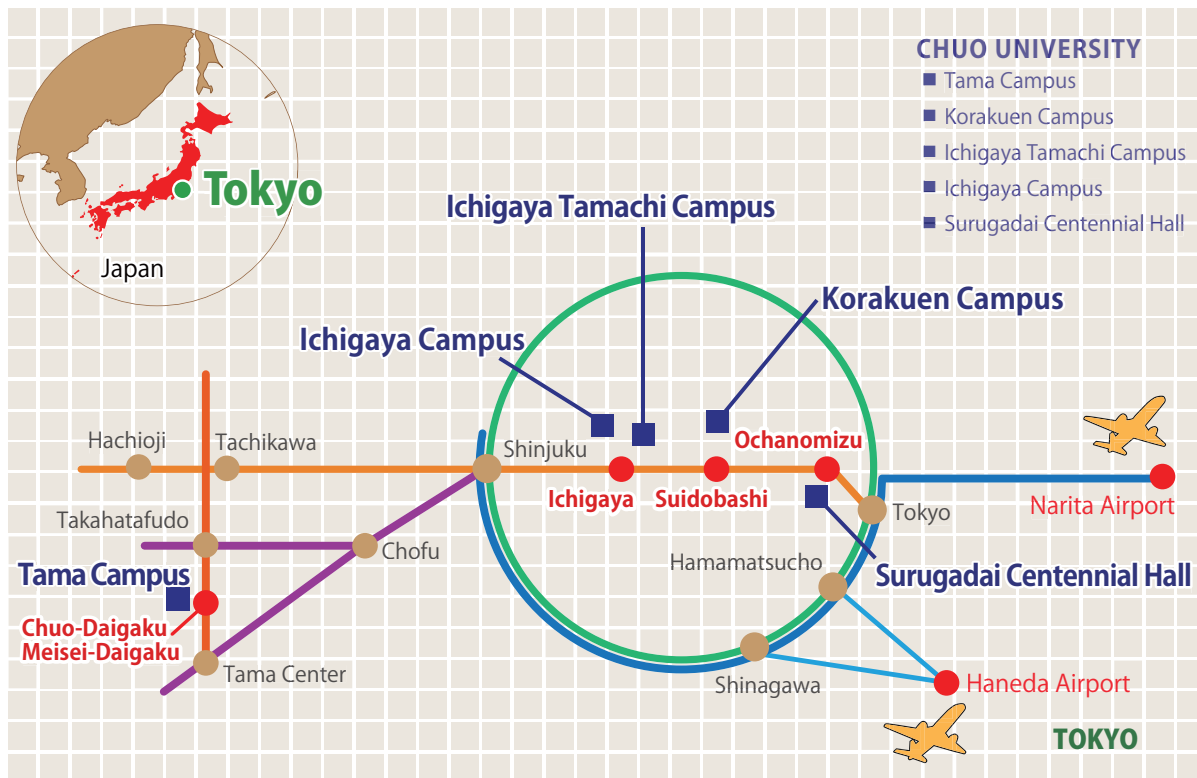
Tokyo
Japan

CHUO UNIVERSITY
Tama Campus
Korakuen Campus
Ichigaya Tamachi Campus
Ichigaya Campus
Surugadai Centennial Hall

Ichigaya Tamachi Campus
Korakuen Campus
Ichigaya Campus

Hachioji
Tachikawa
Shinjuku
Ochanomizu
Ichigaya
Suidobashi
Tokyo
Narita Airport
Takahatafudo
Chofu
Hamamatsucho
Surugadai Centennial Hall
Tama Campus
Chuo-Daigaku
Meisei-Daigaku
Tama Center
Shinagawa
Haneda Airport
TOKYO